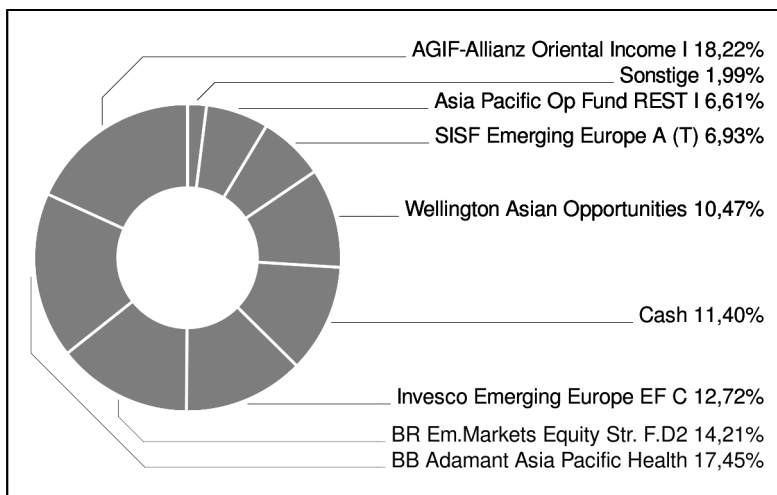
AGIF-Allianz Oriental Income I 18,22%
Sonstige 1,99%
Asia Pacific Op Fund REST I 6,61%
SISF Emerging Europe A (T) 6,93%
Wellington Asian Opportunities 10,47%
Cash 11,40%
Invesco Emerging Europe EF C 12,72%
BR Em.Markets Equity Str. F.D2 14,21%
BB Adamant Asia Pacific Health 17,45%